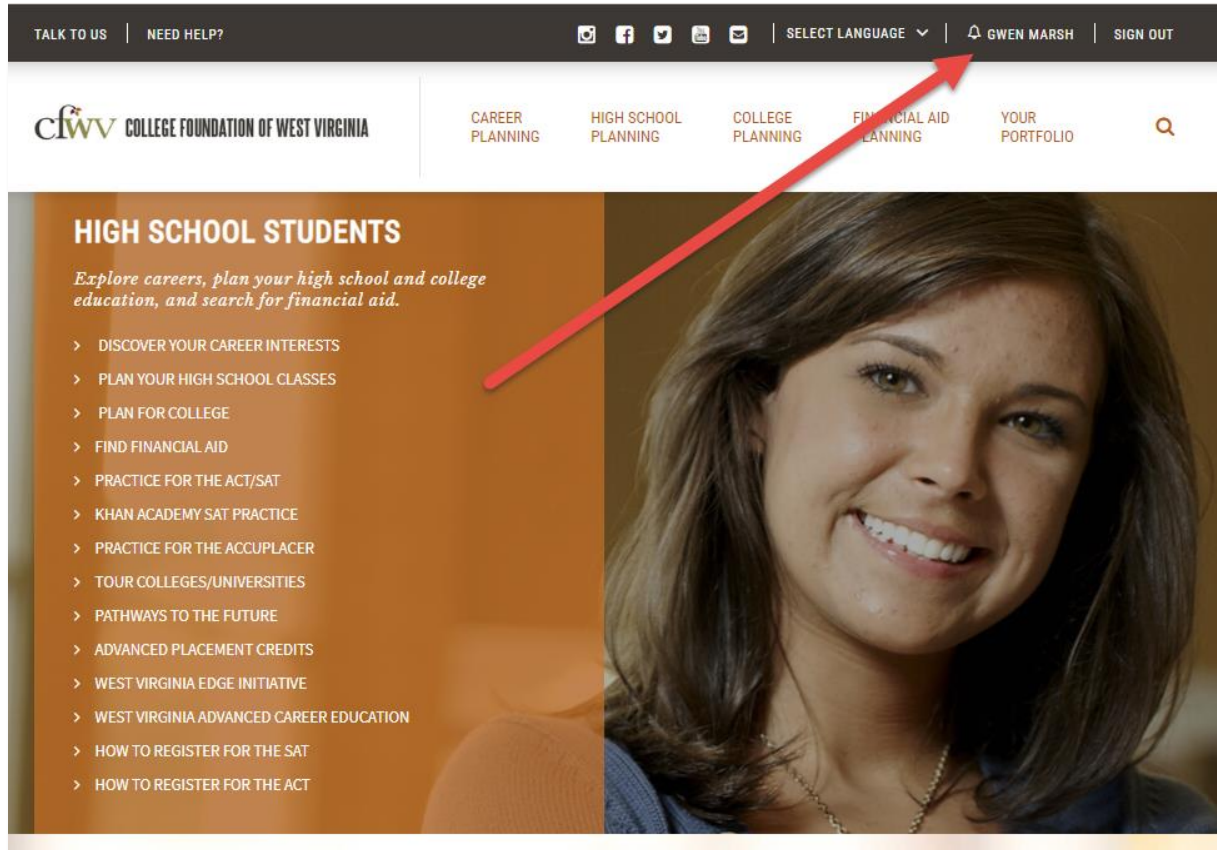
TALK TO US | NEED HELP?

SELECT LANGUAGE | GWEN MARSH | SIGN OUT

cfwv COLLEGE FOUNDATION OF WEST VIRGINIA

CAREER PLANNING

HIGH SCHOOL PLANNING

COLLEGE PLANNING

FI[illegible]CIAL AID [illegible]LANNING

YOUR PORTFOLIO

HIGH SCHOOL STUDENTS

Explore careers, plan your high school and college education, and search for financial aid.

> DISCOVER YOUR CAREER INTERESTS
> PLAN YOUR HIGH SCHOOL CLASSES
> PLAN FOR COLLEGE
> FIND FINANCIAL AID
> PRACTICE FOR THE ACT/SAT
> KHAN ACADEMY SAT PRACTICE
> PRACTICE FOR THE ACCUPLACER
> TOUR COLLEGES/UNIVERSITIES
> PATHWAYS TO THE FUTURE
> ADVANCED PLACEMENT CREDITS
> WEST VIRGINIA EDGE INITIATIVE
> WEST VIRGINIA ADVANCED CAREER EDUCATION
> HOW TO REGISTER FOR THE SAT
> HOW TO REGISTER FOR THE ACT